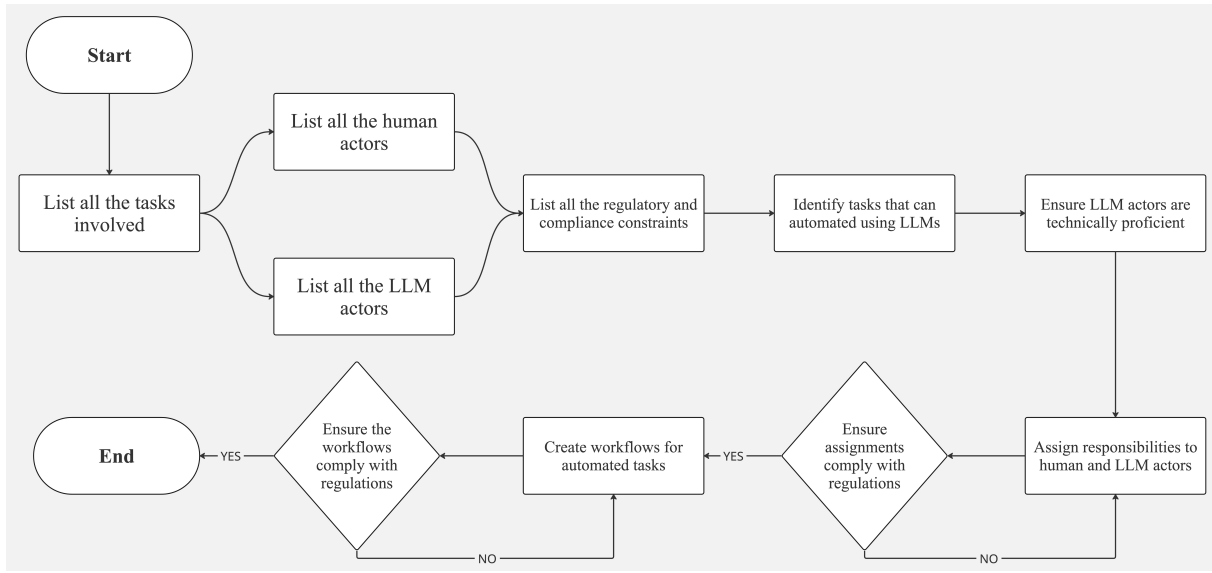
Start

List all the tasks involved

List all the human actors

List all the LLM actors

List all the regulatory and compliance constraints

Identify tasks that can automated using LLMs

Ensure LLM actors are technically proficient

Assign responsibilities to human and LLM actors

Ensure assignments comply with regulations

YES

NO

Create workflows for automated tasks

Ensure the workflows comply with regulations

YES

NO

End